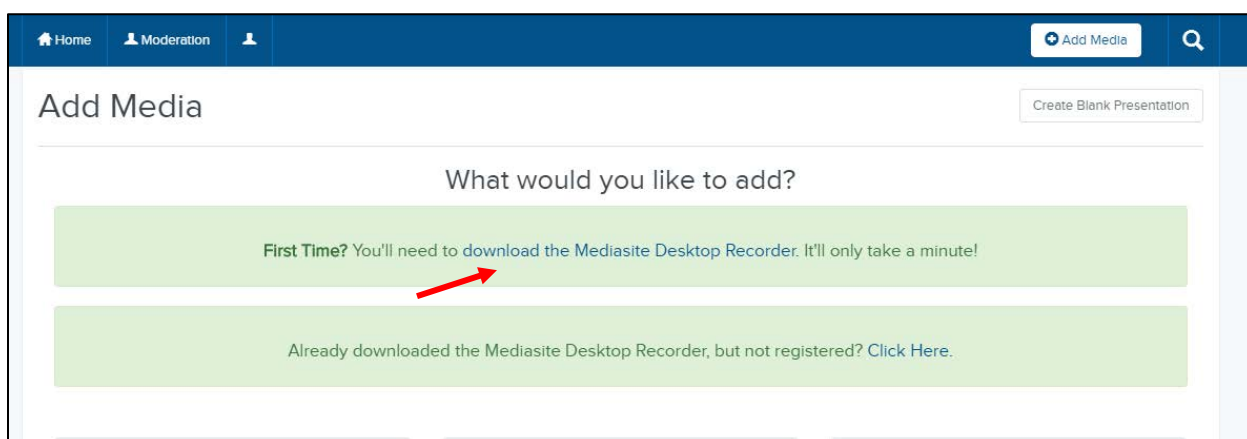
Home Moderation

Add Media

Add Media

Create Blank Presentation

What would you like to add?

First Time? You'll need to download the Mediasite Desktop Recorder. It'll only take a minute!

Already downloaded the Mediasite Desktop Recorder, but not registered? Click Here.